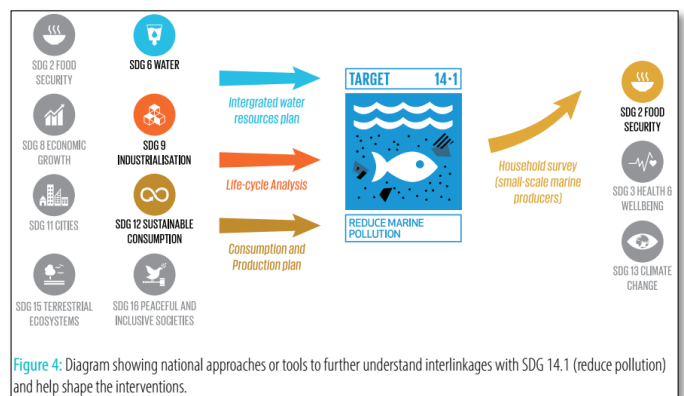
SDG 2 FOOD SECURITY

SDG 8 ECONOMIC GROWTH

SDG 11 CITIES

SDG 15 TERRESTRIAL ECOSYSTEMS

SDG 6 WATER

SDG 9 INDUSTRIALISATION

SDG 12 SUSTAINABLE CONSUMPTION

SDG 16 PEACEFUL AND INCLUSIVE SOCIETIES

Intergrated water resources plan

Life-cycle Analysis

Consumption and Production plan

TARGET 14·1

REDUCE MARINE POLLUTION

Household survey (small-scale marine producers)

SDG 2 FOOD SECURITY

SDG 3 HEALTH & WELLBEING

SDG 13 CLIMATE CHANGE

Figure 4: Diagram showing national approaches or tools to further understand interlinkages with SDG 14.1 (reduce pollution) and help shape the interventions.